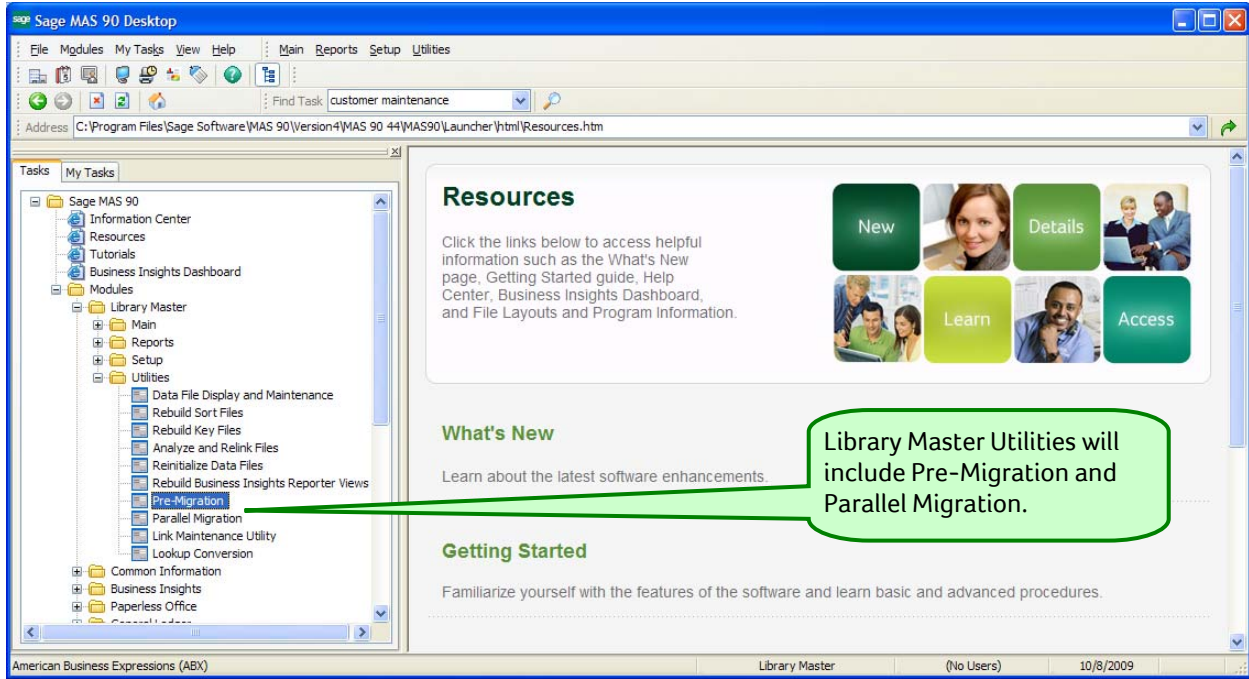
Sage MAS 90 Desktop

File Modules My Tasks View Help Main Reports Setup Utilities

Find Task customer maintenance

Address C:\Program Files\Sage Software\MAS 90\Version4\MAS 90 44\MAS90\Launcher\html\Resources.htm

Tasks My Tasks

Sage MAS 90
Information Center
Resources
Tutorials
Business Insights Dashboard
Modules
Library Master
Main
Reports
Setup
Utilities
Data File Display and Maintenance
Rebuild Sort Files
Rebuild Key Files
Analyze and Relink Files
Reinitialize Data Files
Rebuild Business Insights Reporter Views
Pre-Migration
Parallel Migration
Link Maintenance Utility
Lookup Conversion
Common Information
Business Insights
Paperless Office
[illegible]

Resources

Click the links below to access helpful information such as the What's New page, Getting Started guide, Help Center, Business Insights Dashboard, and File Layouts and Program Information.

New
Details
Learn
Access

What's New

Learn about the latest software enhancements.

Library Master Utilities will include Pre-Migration and Parallel Migration.

Getting Started

Familiarize yourself with the features of the software and learn basic and advanced procedures.

American Business Expressions (ABX) Library Master (No Users) 10/8/2009